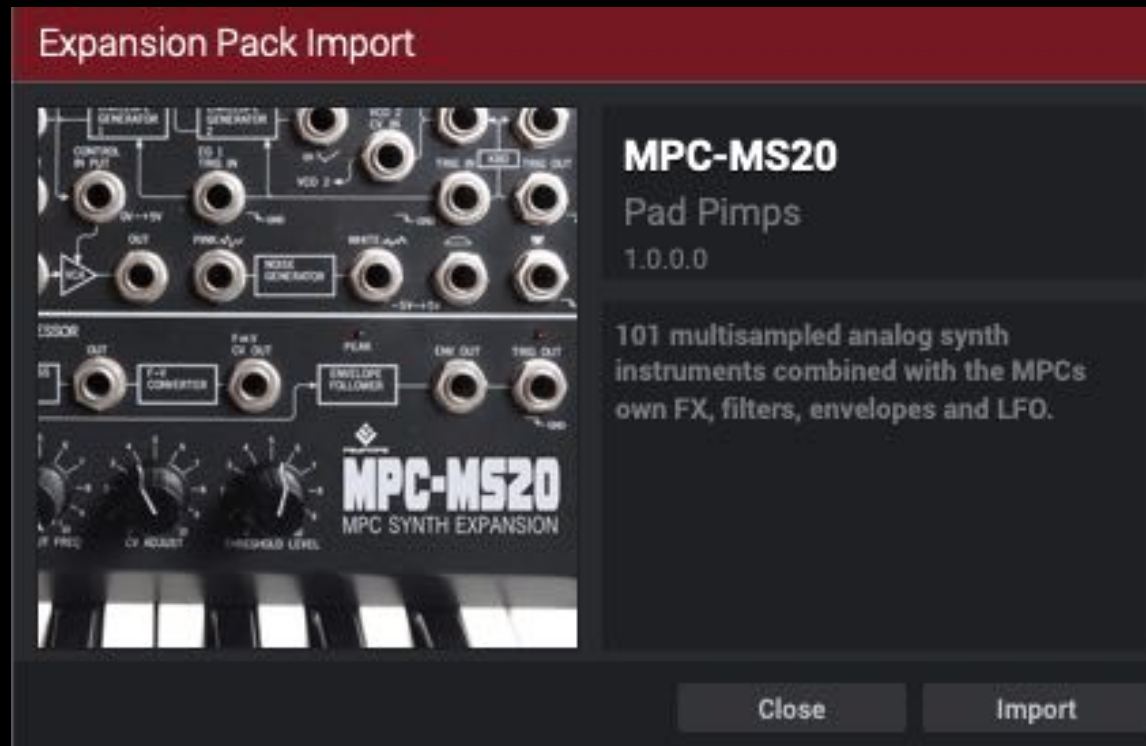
Expansion Pack Import

GENERATOR
GENERATOR 2
VCO 2 CV IN
CONTROL IN PUT
EG 1 TRIG IN
TRIG IN
TRIG OUT
VCA
OUT
PINK
NOISE GENERATOR
WHITE
ESSOR
OUT
F-V CONVERTER
F-V CV OUT
PEAK
ENVELOPE FOLLOWER
ENV OUT
TRIG OUT
CV ADJUST
THRESHOLD LEVEL
MPC-MS20
MPC SYNTH EXPANSION

MPC-MS20
Pad Pimps
1.0.0.0

101 multisampled analog synth instruments combined with the MPCs own FX, filters, envelopes and LFO.

Close
Import